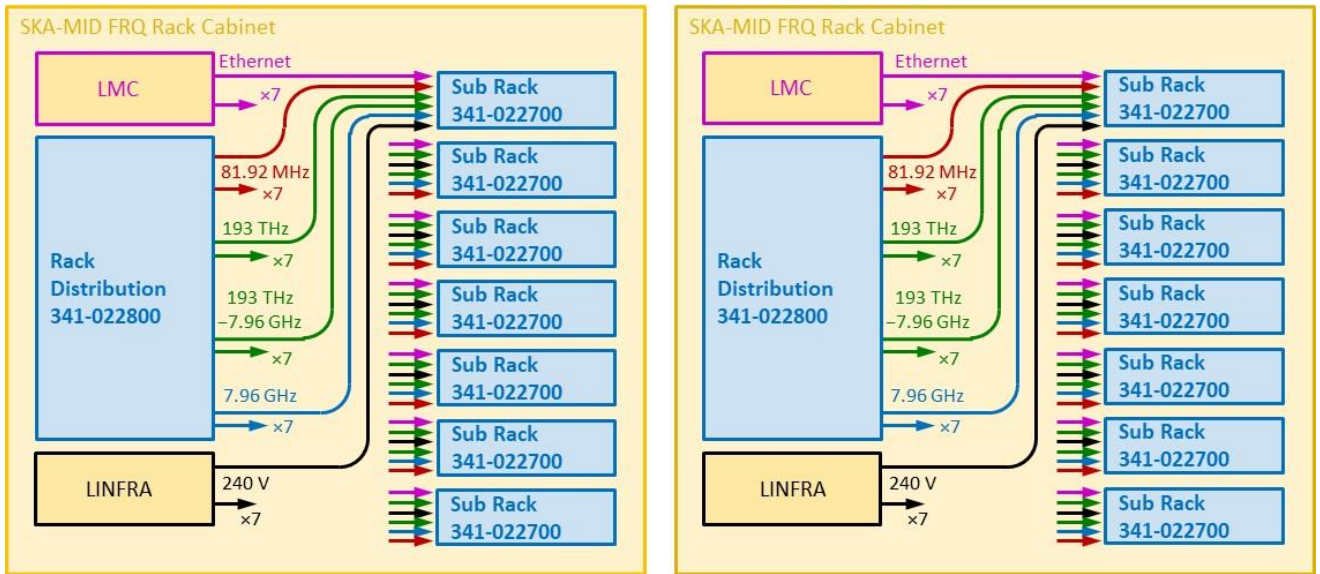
SKA-MID FRQ Rack Cabinet

LMC

Ethernet

×7

Rack Distribution 341-022800

81.92 MHz

×7

193 THz

×7

193 THz −7.96 GHz

×7

7.96 GHz

×7

LINFRA

240 V

×7

Sub Rack 341-022700

Sub Rack 341-022700

Sub Rack 341-022700

Sub Rack 341-022700

Sub Rack 341-022700

Sub Rack 341-022700

Sub Rack 341-022700

SKA-MID FRQ Rack Cabinet

LMC

Ethernet

×7

Rack Distribution 341-022800

81.92 MHz

×7

193 THz

×7

193 THz −7.96 GHz

×7

7.96 GHz

×7

LINFRA

240 V

×7

Sub Rack 341-022700

Sub Rack 341-022700

Sub Rack 341-022700

Sub Rack 341-022700

Sub Rack 341-022700

Sub Rack 341-022700

Sub Rack 341-022700